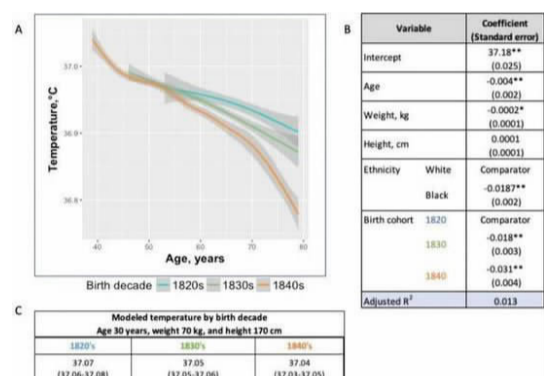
A

37.0

36.9

36.8

Temperature, °C

40 50 60 70 80

Age, years

Birth decade — 1820s — 1830s — 1840s

B

| Variable | | Coefficient (Standard error) |
|---|---|---|
| Intercept | | 37.18** (0.025) |
| Age | | -0.004** (0.002) |
| Weight, kg | | -0.0002* (0.0001) |
| Height, cm | | 0.0001 (0.0001) |
| Ethnicity | White | Comparator |
| | Black | -0.0187** (0.002) |
| Birth cohort | 1820 | Comparator |
| | 1830 | -0.018** (0.003) |
| | 1840 | -0.031** (0.004) |
| Adjusted R$^2$ | | 0.013 |

C

Modeled temperature by birth decade
Age 30 years, weight 70 kg, and height 170 cm

| 1820's | 1830's | 1840's |
|---|---|---|
| 37.07 (37.06-37.08) | 37.05 (37.05-37.06) | 37.04 (37.03-37.05) |